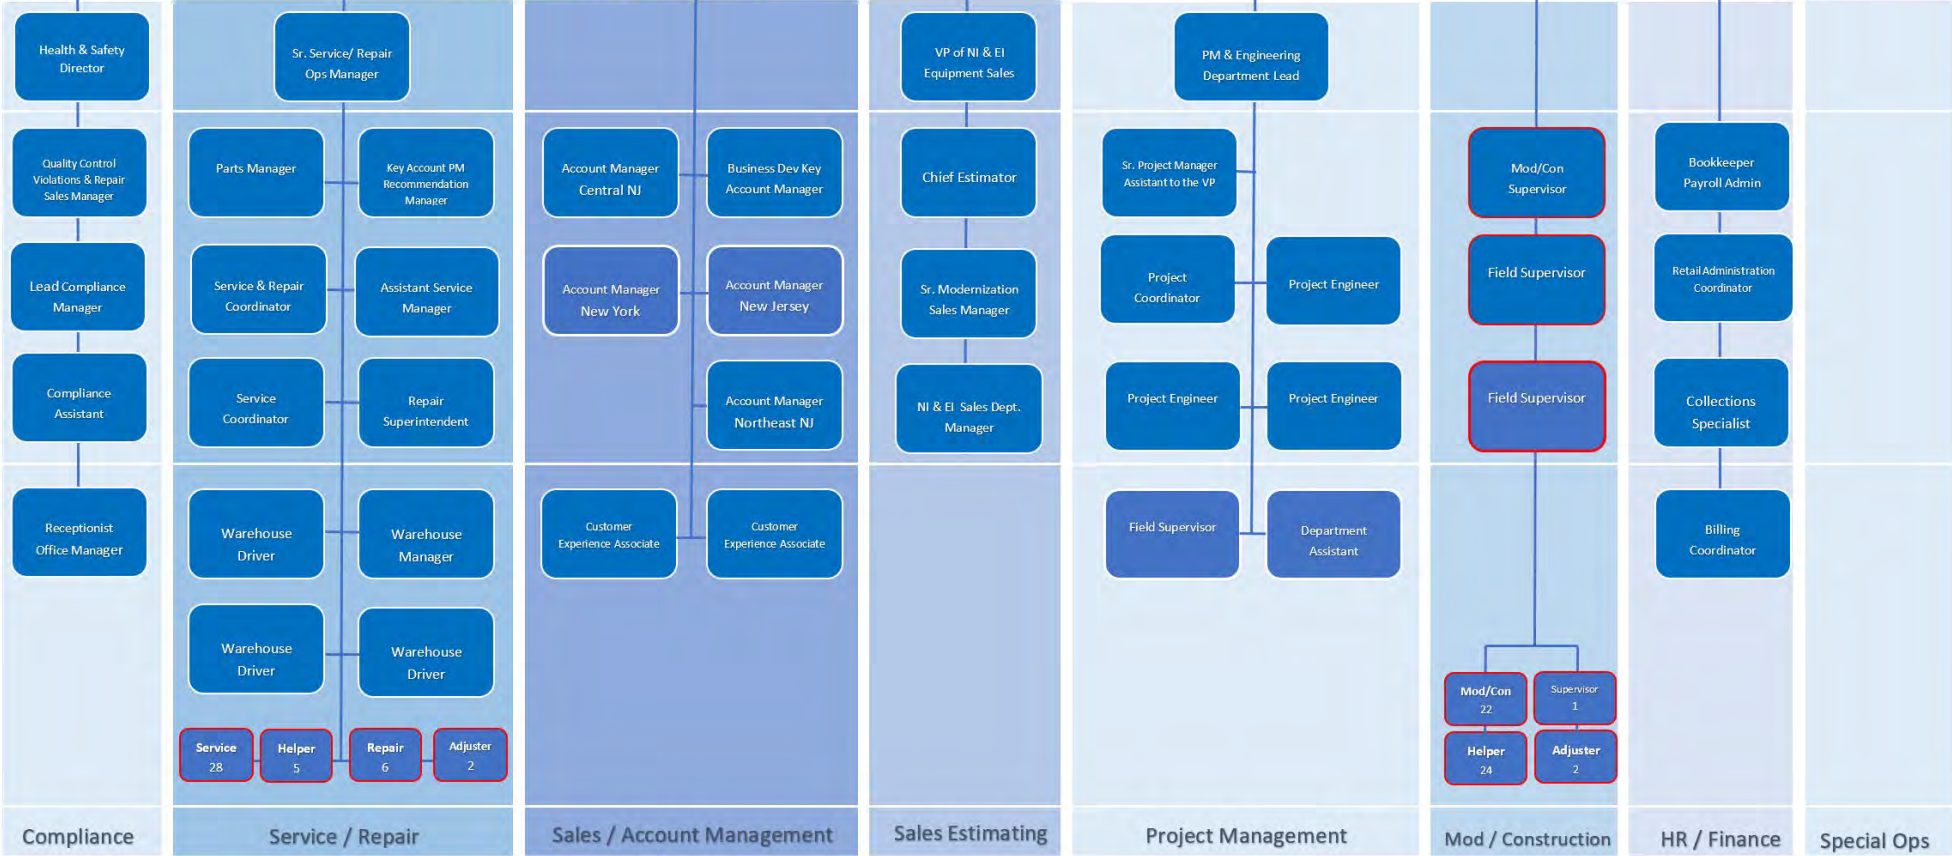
Health & Safety Director

Quality Control Violations & Repair Sales Manager

Lead Compliance Manager

Compliance Assistant

Receptionist Office Manager

Sr. Service/ Repair Ops Manager

Parts Manager

Key Account PM Recommendation Manager

Service & Repair Coordinator

Assistant Service Manager

Service Coordinator

Repair Superintendent

Warehouse Driver

Warehouse Manager

Warehouse Driver

Warehouse Driver

Service 28

Helper 5

Repair 6

Adjuster 2

Account Manager Central NJ

Business Dev Key Account Manager

Account Manager New York

Account Manager New Jersey

Account Manager Northeast NJ

Customer Experience Associate

Customer Experience Associate

VP of NI & EI Equipment Sales

Chief Estimator

Sr. Modernization Sales Manager

NI & EI Sales Dept. Manager

PM & Engineering Department Lead

Sr. Project Manager Assistant to the VP

Project Coordinator

Project Engineer

Project Engineer

Project Engineer

Field Supervisor

Department Assistant

Mod/Con Supervisor

Field Supervisor

Field Supervisor

Mod/Con 22

Supervisor 1

Helper 24

Adjuster 2

Bookkeeper Payroll Admin

Retail Administration Coordinator

Collections Specialist

Billing Coordinator

Compliance

Service / Repair

Sales / Account Management

Sales Estimating

Project Management

Mod / Construction

HR / Finance

Special Ops